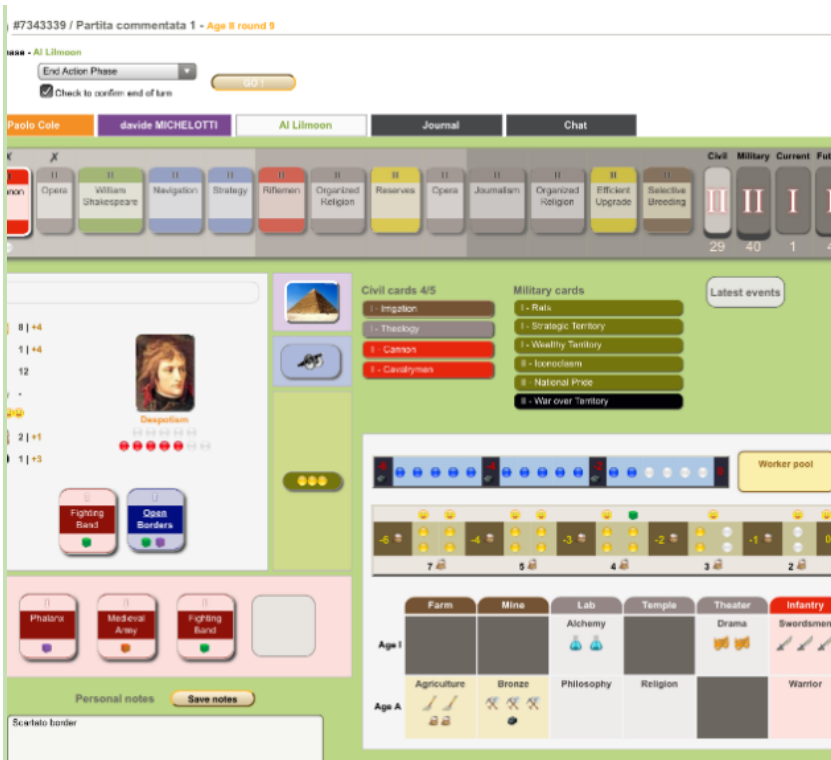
#7343339 / Partita commentata 1 - Age II round 9

ase - Al Lilmoon

End Action Phase

GO !

Check to confirm end of turn

Paolo Cole | davide MICHELOTTI | Al Lilmoon | Journal | Chat

✗ ✗

non | Opera | William Shakespeare | Navigation | Strategy | Riflemen | Organized Religion | Reserves | Opera | Journalism | Organized Religion | Efficient Upgrade | Selective Breeding

Civil | Military | Current | Fu

II | II | I | I

29 | 40 | 1 | 4

8 | +4
1 | +4
12
2 | +1
1 | +3

Despotism

Fighting Band

Open Borders

Civil cards 4/5
I - Irrigation
I - Theology
II - Cannon
II - Cavalrymen

Military cards
I - Raid
I - Strategic Territory
I - Wealthy Territory
II - Iconoclasm
II - National Pride
II - War over Territory

Latest events

Worker pool

-6 | -4 | -3 | -2 | -1
7 | 5 | 4 | 3 | 2

Phalanx | Medieval Army | Fighting Band

Personal notes | Save notes

Scartato border

| | Farm | Mine | Lab | Temple | Theater | Infantry |
|---|---|---|---|---|---|---|
| Age I | | | Alchemy | | Drama | Swordsmen |
| Age A | Agriculture | Bronze | Philosophy | Religion | | Warrior |